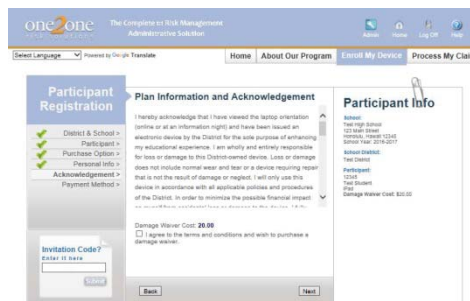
one2one
The Complete e-Risk Management Administrative Solution

Admin Home Log Off Help

Select Language Powered by Google Translate

Home | About Our Program | Enroll My Device | Process My Cla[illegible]

Participant Registration

District & School >
Participant >
Purchase Option >
Personal Info >
Acknowledgement >
Payment Method >

Invitation Code?
Enter it here
Submit

Plan Information and Acknowledgement

I hereby acknowledge that I have viewed the laptop orientation (online or at an information night) and have been issued an electronic device by the District for the sole purpose of enhancing my educational experience. I am wholly and entirely responsible for loss or damage to this District-owned device. Loss or damage does not include normal wear and tear or a device requiring repair that is not the result of damage or neglect. I will only use this device in accordance with all applicable policies and procedures of the District. In order to minimize the possible financial impact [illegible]

Damage Waiver Cost: 20.00
I agree to the terms and conditions and wish to purchase a damage waiver.

Back Next

Participant Info

School:
Test High School
123 Main Street
Honolulu, Hawaii 12345
School Year: 2016-2017

School District:
Test District

Participant:
12345
Test Student
iPad
Damage Waiver Cost: $20.00